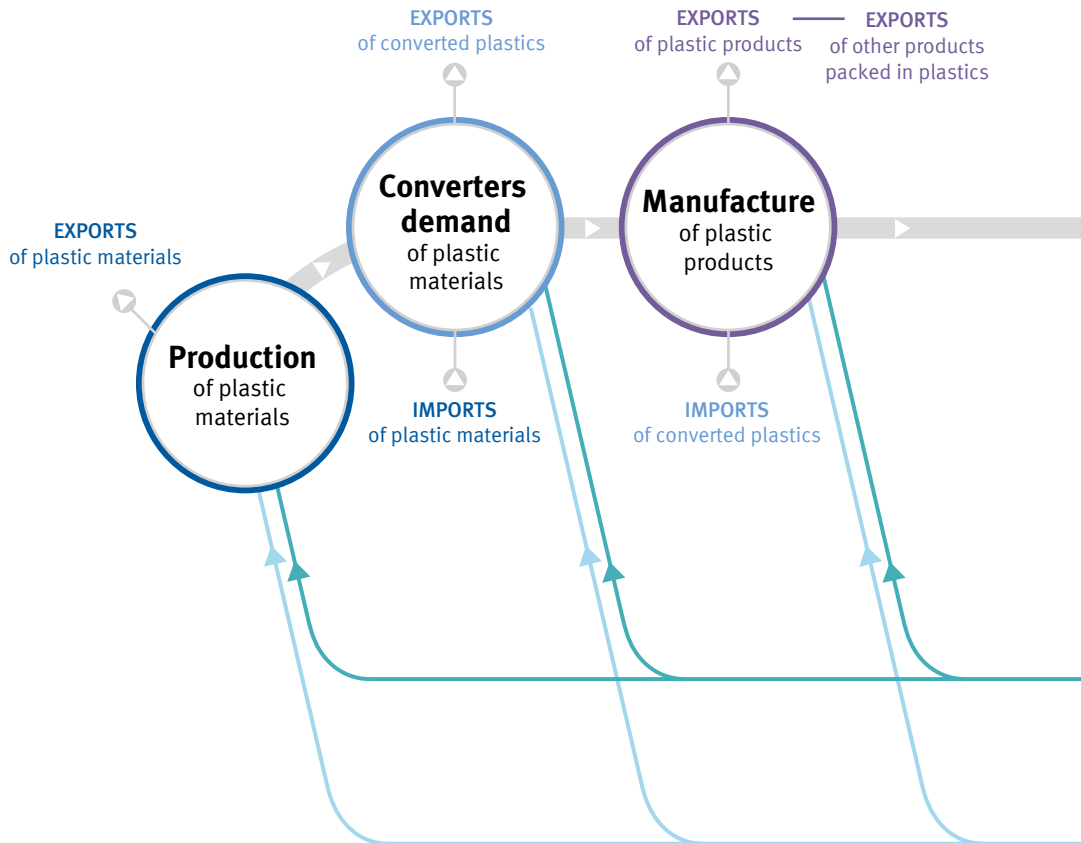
EXPORTS
of converted plastics

EXPORTS
of plastic products

EXPORTS
of other products packed in plastics

EXPORTS
of plastic materials

Converters demand
of plastic materials

Manufacture
of plastic products

Production
of plastic materials

IMPORTS
of plastic materials

IMPORTS
of converted plastics